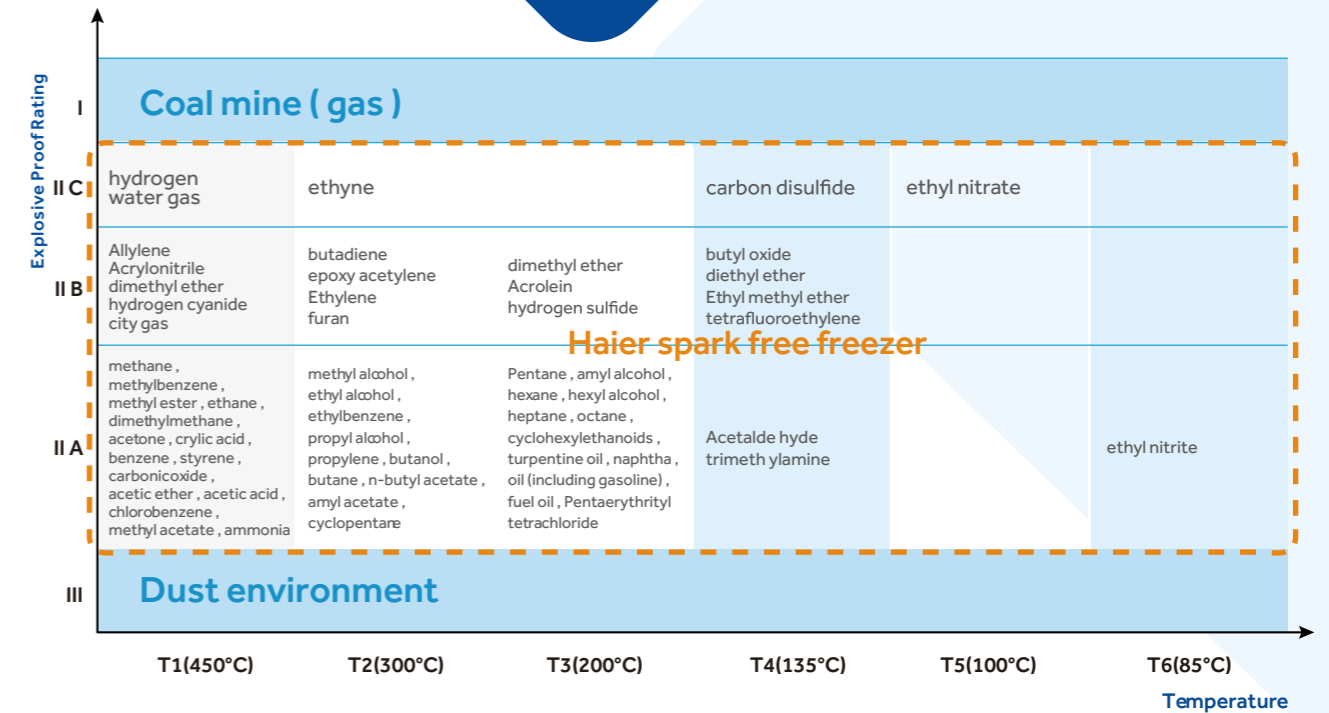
Explosive Proof Rating

I Coal mine ( gas )

| | T1(450°C) | T2(300°C) | T3(200°C) | T4(135°C) | T5(100°C) | T6(85°C) |
|---|---|---|---|---|---|---|
| II C | hydrogen water gas | ethyne | | carbon disulfide | ethyl nitrate | |
| II B | Allylene Acrylonitrile dimethyl ether hydrogen cyanide city gas | butadiene epoxy acetylene Ethylene furan | dimethyl ether Acrolein hydrogen sulfide | butyl oxide diethyl ether Ethyl methyl ether tetrafluoroethylene | | |
| II A | methane , methylbenzene , methyl ester , ethane , dimethylmethane , acetone , crylic acid , benzene , styrene , carbonicoxide , acetic ether , acetic acid , chlorobenzene , methyl acetate , ammonia | methyl alcohol , ethyl alcohol , ethylbenzene , propyl alcohol , propylene , butanol , butane , n-butyl acetate , amyl acetate , cyclopentane | Pentane , amyl alcohol , hexane , hexyl alcohol , heptane , octane , cyclohexylethanoids , turpentine oil , naphtha , oil (including gasoline) , fuel oil , Pentaerythrityl tetrachloride | Acetalde hyde trimeth ylamine | | ethyl nitrite |

Haier spark free freezer

III Dust environment

T1(450°C) T2(300°C) T3(200°C) T4(135°C) T5(100°C) T6(85°C)

Temperature